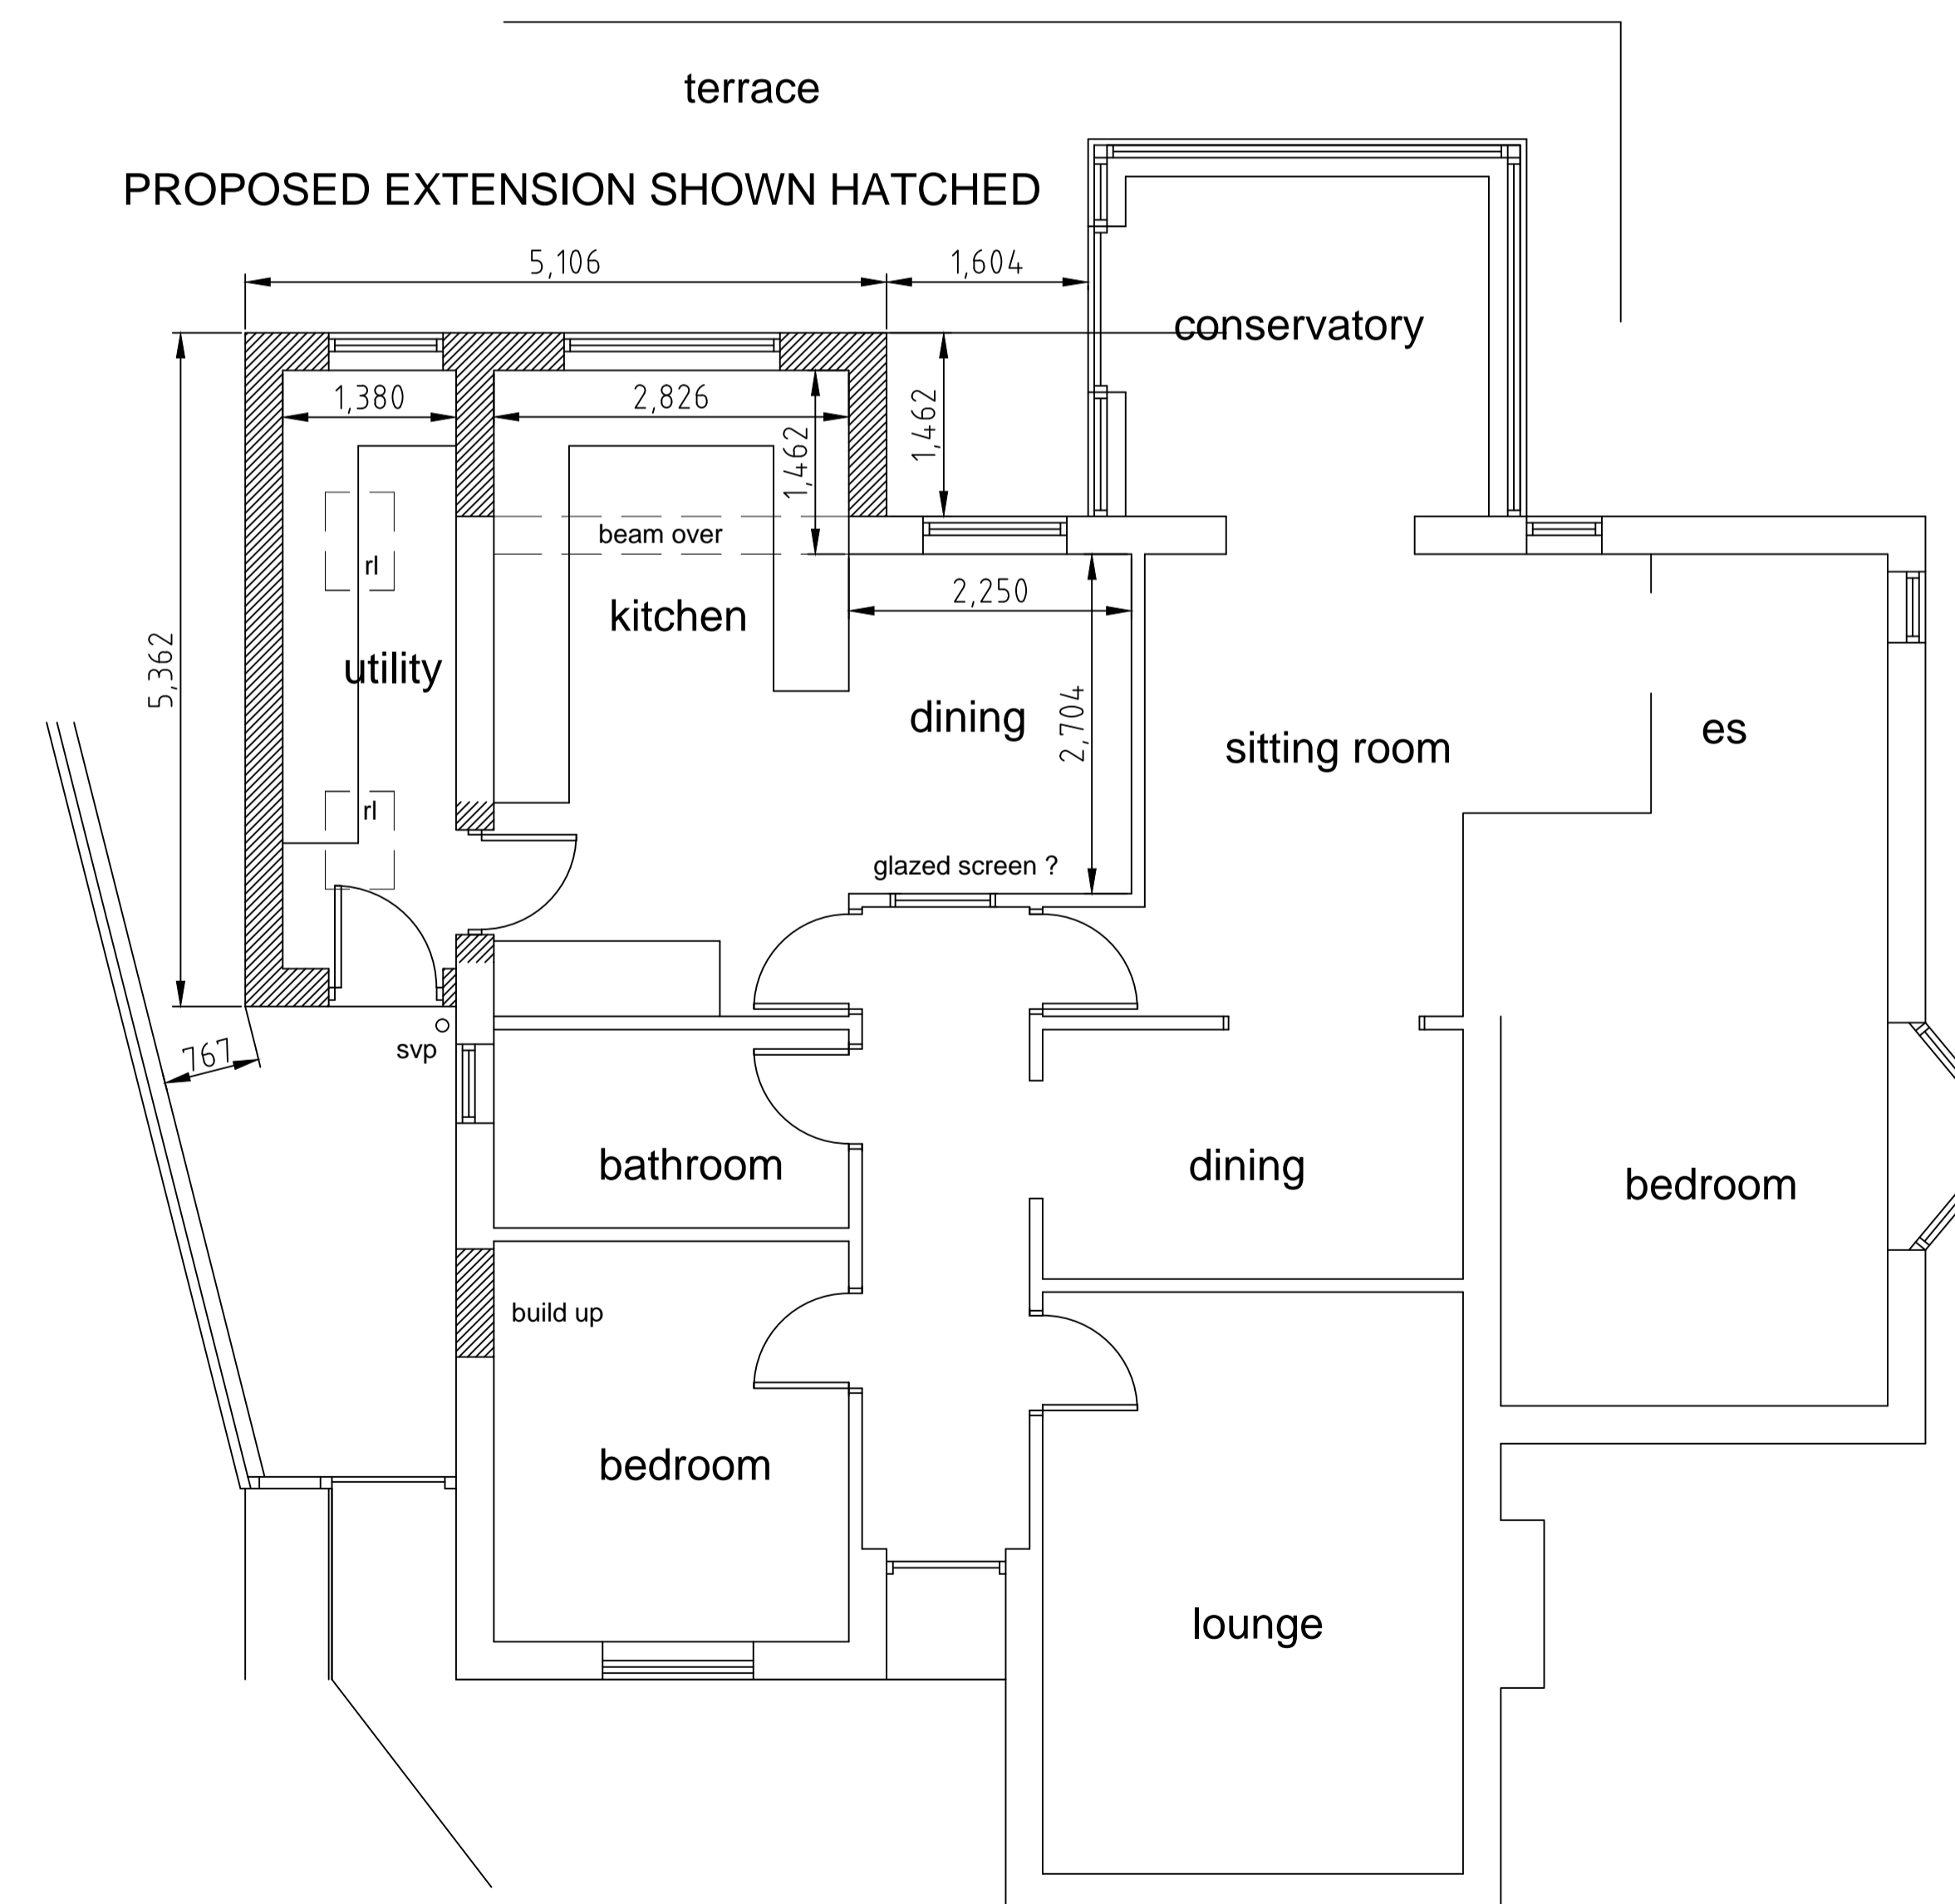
terrace

PROPOSED EXTENSION SHOWN HATCHED

5,106

1,604

conservatory

1,380

2,826

1,462

1,462

beam over

rl

kitchen

2,250

utility

5,362

dining

2,704

sitting room

es

rl

glazed screen ?

767

svp

bathroom

dining

bedroom

build up

bedroom

lounge